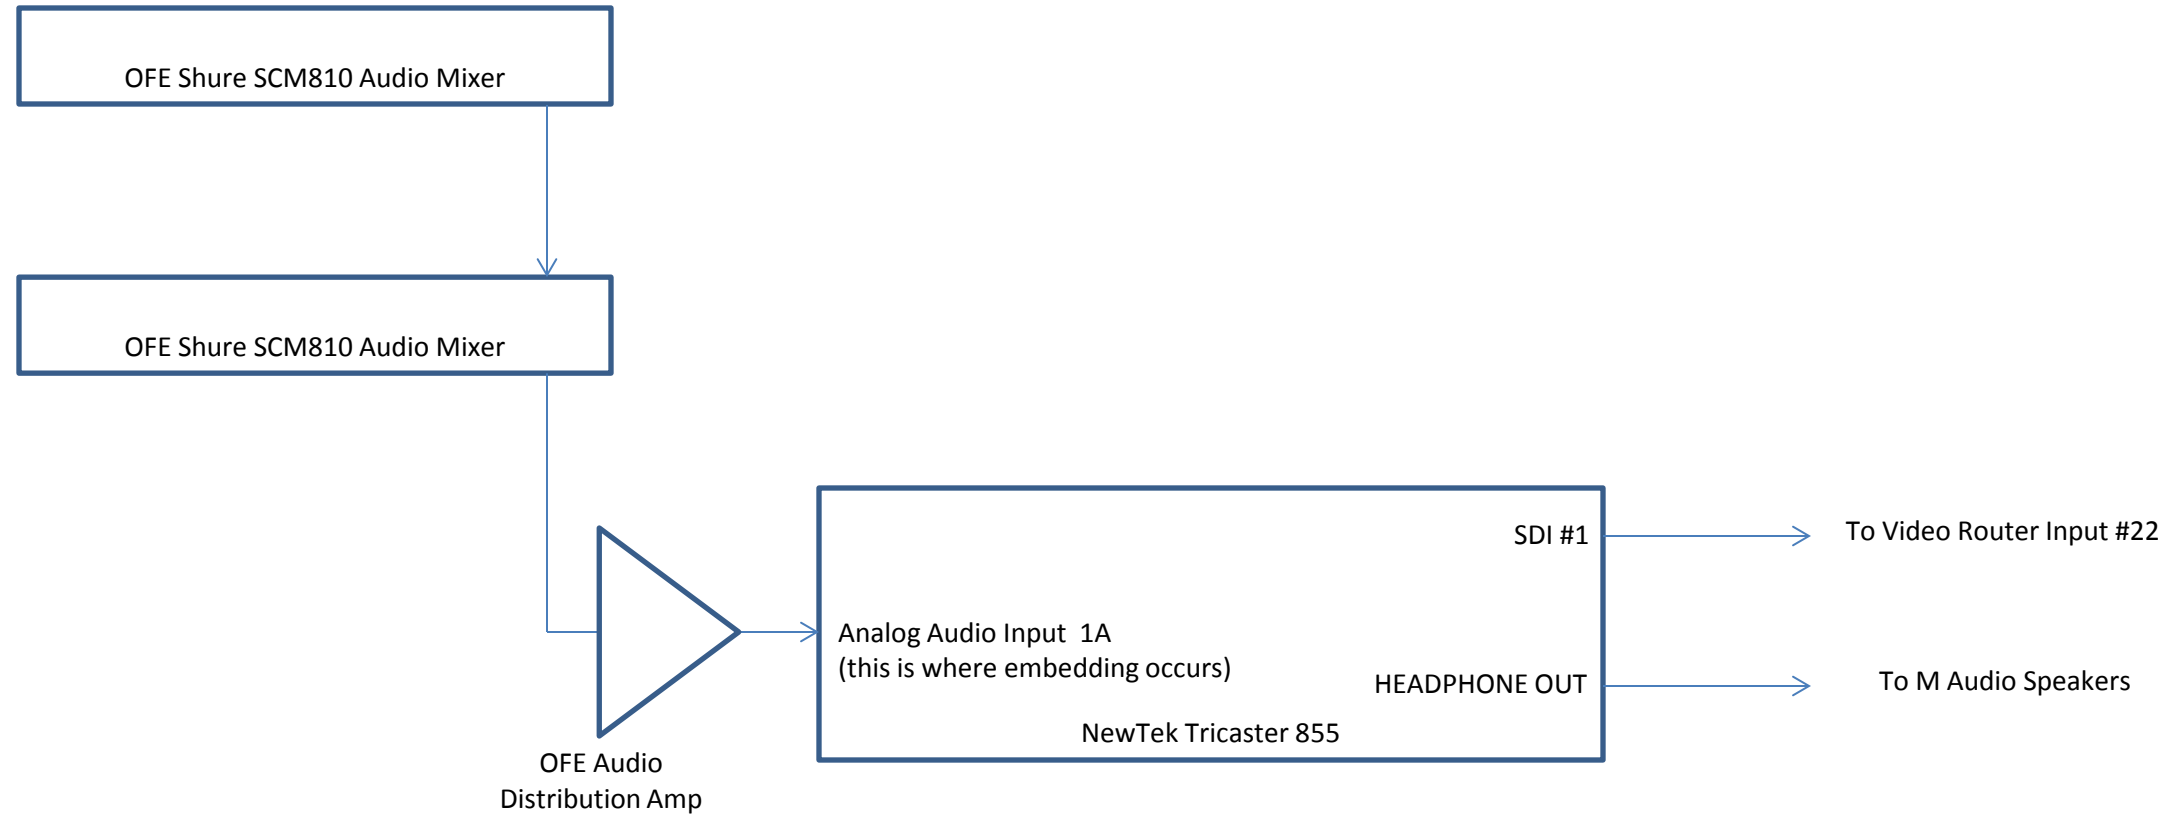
OFE Shure SCM810 Audio Mixer

OFE Shure SCM810 Audio Mixer

SDI #1

To Video Router Input #22

Analog Audio Input 1A
(this is where embedding occurs)

HEADPHONE OUT

To M Audio Speakers

NewTek Tricaster 855

OFE Audio
Distribution Amp